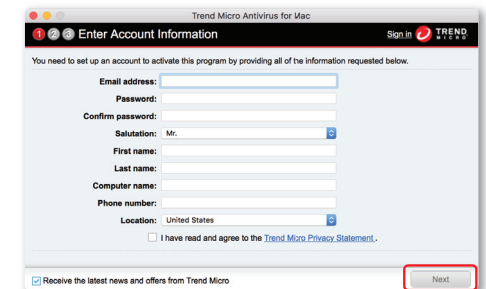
Trend Micro Antivirus for Mac

1 2 3 Enter Account Information

Sign in TREND MICRO

You need to set up an account to activate this program by providing all of the information requested below.

Email address:
Password:
Confirm password:
Salutation: Mr.
First name:
Last name:
Computer name:
Phone number:
Location: United States

I have read and agree to the Trend Micro Privacy Statement .

Receive the latest news and offers from Trend Micro

Next